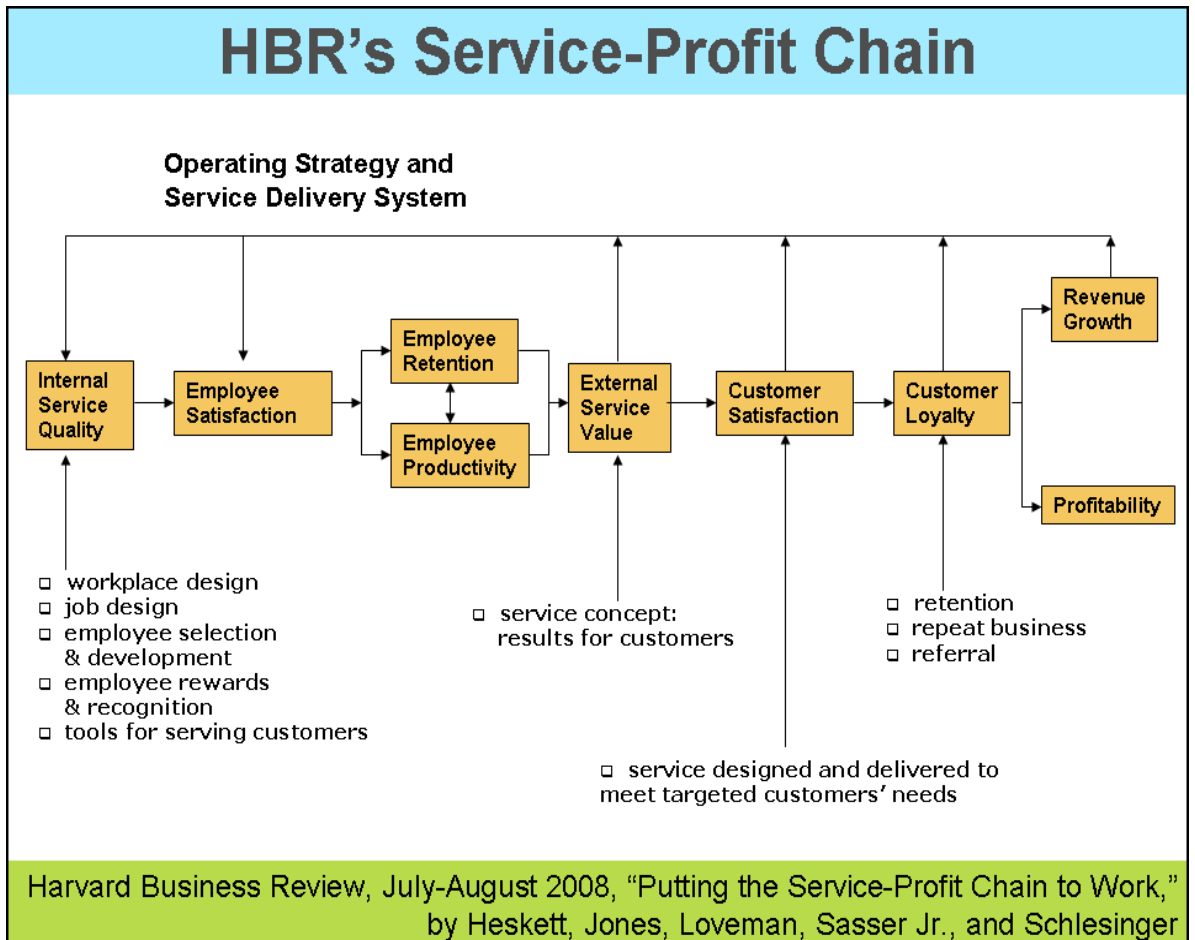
HBR's Service-Profit Chain

Operating Strategy and Service Delivery System

Internal Service Quality

Employee Satisfaction

Employee Retention

Employee Productivity

External Service Value

Customer Satisfaction

Customer Loyalty

Revenue Growth

Profitability

□ workplace design
□ job design
□ employee selection & development
□ employee rewards & recognition
□ tools for serving customers

□ service concept: results for customers

□ retention
□ repeat business
□ referral

□ service designed and delivered to meet targeted customers' needs

Harvard Business Review, July-August 2008, "Putting the Service-Profit Chain to Work," by Heskett, Jones, Loveman, Sasser Jr., and Schlesinger